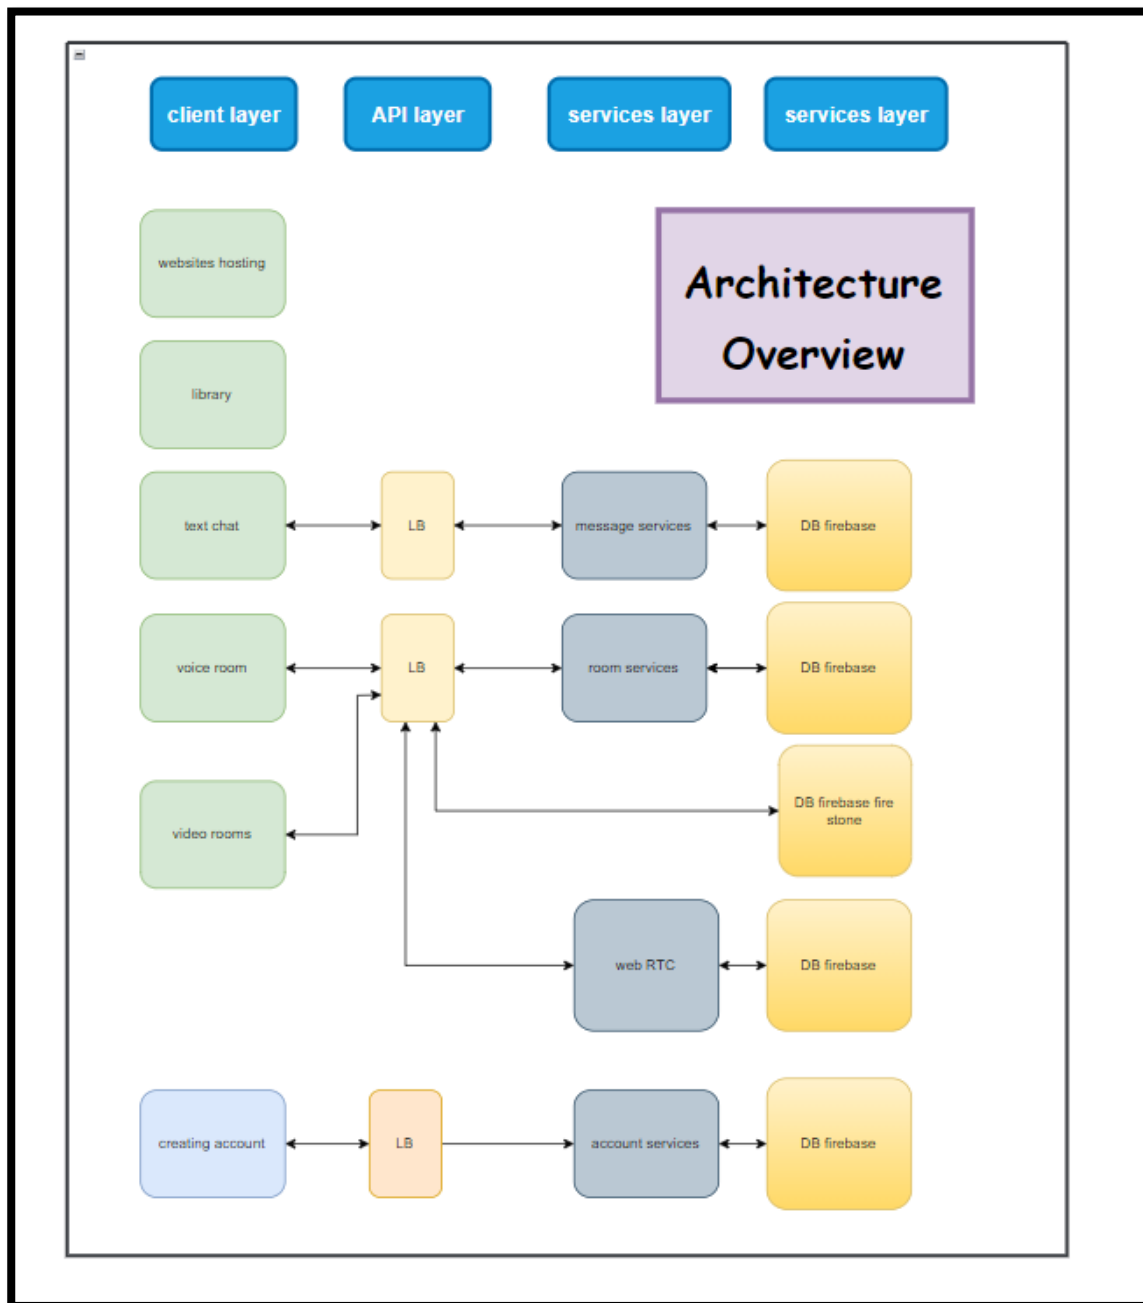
client layer

API layer

services layer

services layer

Architecture Overview

websites hosting

library

text chat

LB

message services

DB firebase

voice room

LB

room services

DB firebase

video rooms

DB firebase fire stone

web RTC

DB firebase

creating account

LB

account services

DB firebase